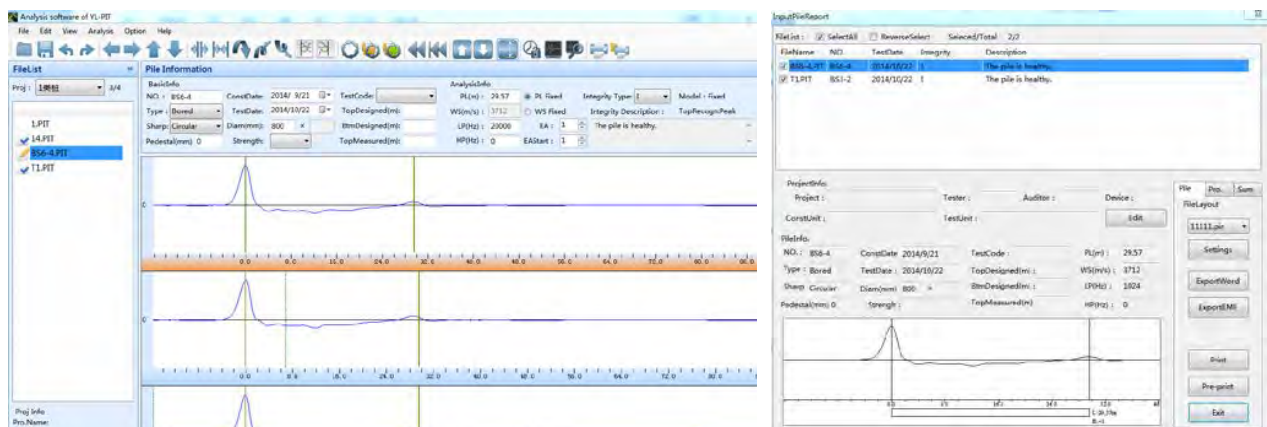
Analysis software of YL-PIT

File Edit View Analysis Option Help

FileList
Proj : 1#桩 3/4
1.PIT
14.PIT
BS6-4.PIT
T1.PIT

Proj Info
Pro.Name:

Pile Information
BasicInfo
NO. : BS6-4 ConstDate: 2014/ 9/21 TestCode:
Type : Bored TestDate: 2014/10/22 TopDesigned(m):
Sharp: Circular Diam(mm): 800 × BtmDesigned(m):
Pedestal(mm) 0 Strength: TopMeasured(m):

AnalysisInfo
PL(m) : 29.57 PL Fixed Integrity Type: I Model : Fixed
WS(m/s) : 3712 WS Fixed Integrity Description : TopResognPeak
LP(Hz) : 20000 EA : 1 The pile is healthy.
HP(Hz) : 0 EAStart : 1

0.0 8.0 16.0 24.0 32.0 40.0 48.0 56.0 64.0 72.0 80.0 88.0
0.0 8.0 16.0 24.0 32.0 40.0 48.0 56.0 64.0 72.0 80.0

InputFileReport
FileList : SelectAll ReverseSelect Selected/Total 2/2
| FileName | NO. | TestDate | Integrity | Description |
|---|---|---|---|---|
| BS6-4.PIT | BS6-4 | 2014/10/22 | I | The pile is healthy. |
| T1.PIT | BS1-2 | 2014/10/22 | I | The pile is healthy. |

ProjectInfo
Project : Tester : Auditor : Device :
ConstUnit : TestUnit : Edit
FileInfo
NO. : BS6-4 ConstDate 2014/9/21 TestCode : PL(m) : 29.57
Type : Bored TestDate : 2014/10/22 TopDesigned(m) : WS(m/s) : 3712
Sharp Circular Diam(mm) 800 × BtmDesigned(m) : LP(Hz) : 1024
Pedestal(mm) 0 Strength : TopMeasured(m) : HP(Hz) : 0

File Pro. Sum
FileLayout
11111.pir
Settings
ExportWord
ExportEMI
Print
Pre-print
Exit